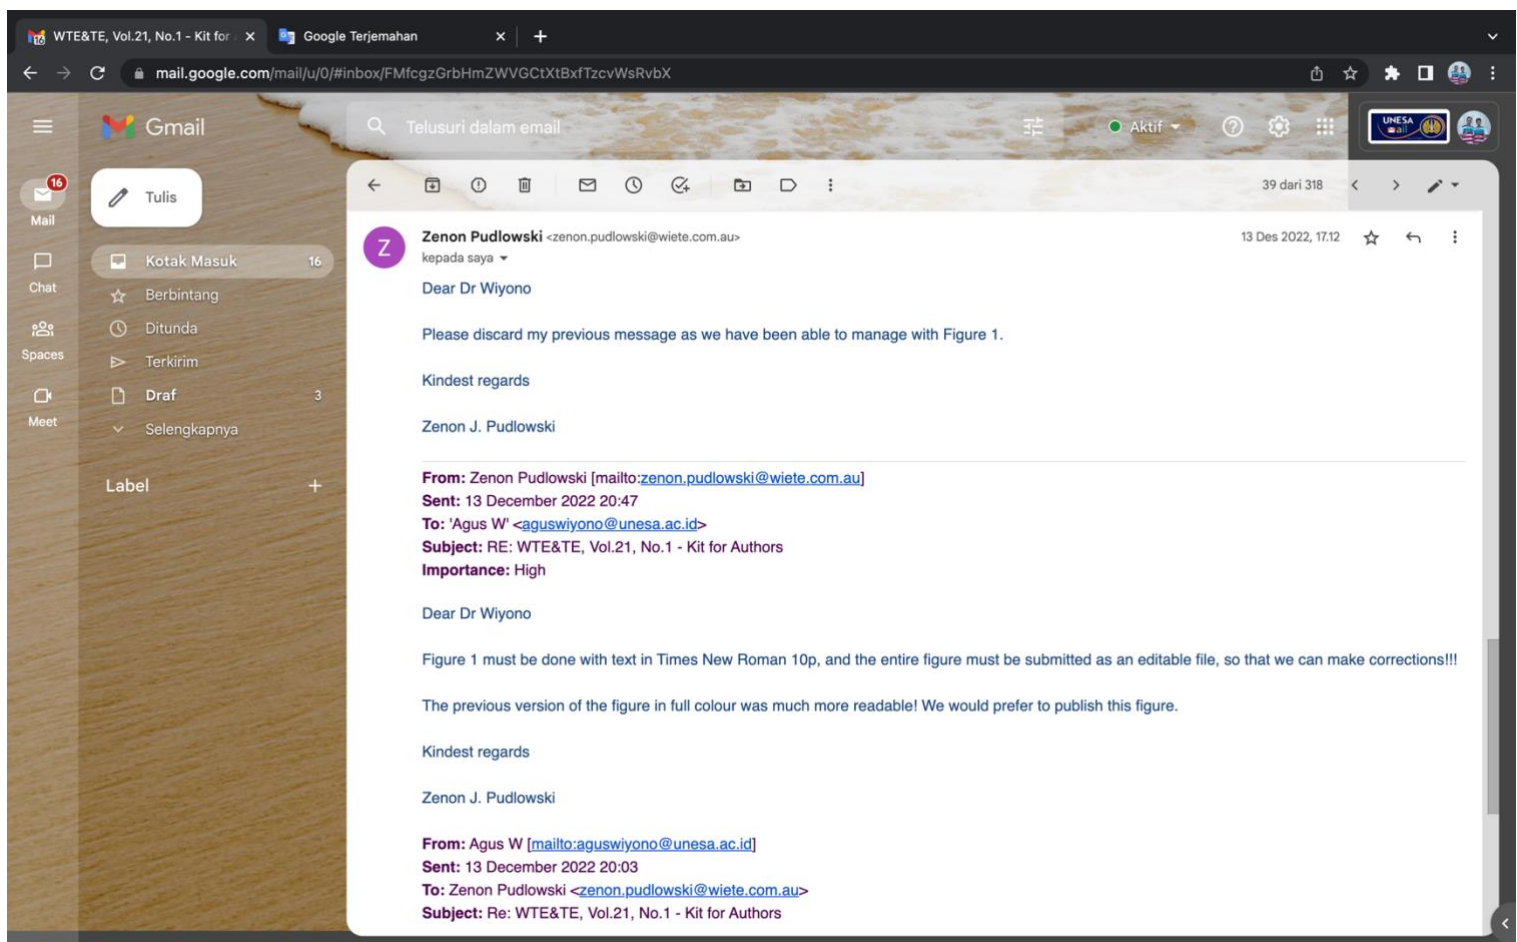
WTE&TE, Vol.21, No.1 - Kit for ×
Google Terjemahan ×
+

mail.google.com/mail/u/0/#inbox/FMfcgzGrbHmZWVGCtXtBxfTzcvWsRvbX

Gmail
Telusuri dalam email
Aktif
UNESA

16
Mail
Chat
Spaces
Meet

Tulis
Kotak Masuk 16
Berbintang
Ditunda
Terkirim
Draf 3
Selengkapnya
Label +

39 dari 318

Zenon Pudlowski <zenon.pudlowski@wiete.com.au>
kepada saya
13 Des 2022, 17.12

Dear Dr Wiyono

Please discard my previous message as we have been able to manage with Figure 1.

Kindest regards

Zenon J. Pudlowski

**From:** Zenon Pudlowski [mailto:zenon.pudlowski@wiete.com.au]
**Sent:** 13 December 2022 20:47
**To:** 'Agus W' <aguswiyono@unesa.ac.id>
**Subject:** RE: WTE&TE, Vol.21, No.1 - Kit for Authors
**Importance:** High

Dear Dr Wiyono

Figure 1 must be done with text in Times New Roman 10p, and the entire figure must be submitted as an editable file, so that we can make corrections!!!

The previous version of the figure in full colour was much more readable! We would prefer to publish this figure.

Kindest regards

Zenon J. Pudlowski

**From:** Agus W [mailto:aguswiyono@unesa.ac.id]
**Sent:** 13 December 2022 20:03
**To:** Zenon Pudlowski <zenon.pudlowski@wiete.com.au>
**Subject:** Re: WTE&TE, Vol.21, No.1 - Kit for Authors